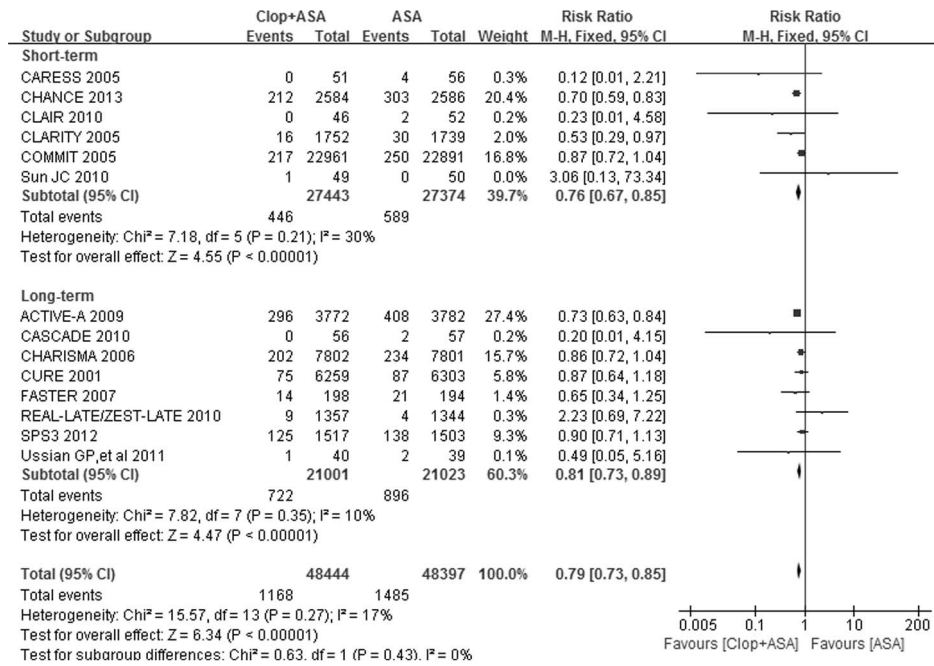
| Study or Subgroup | Clop+ASA Events | Clop+ASA Total | ASA Events | ASA Total | Weight | Risk Ratio M-H, Fixed, 95% CI |
|---|---|---|---|---|---|---|
| **Short-term** | | | | | | |
| CARESS 2005 | 0 | 51 | 4 | 56 | 0.3% | 0.12 [0.01, 2.21] |
| CHANCE 2013 | 212 | 2584 | 303 | 2586 | 20.4% | 0.70 [0.59, 0.83] |
| CLAIR 2010 | 0 | 46 | 2 | 52 | 0.2% | 0.23 [0.01, 4.58] |
| CLARITY 2005 | 16 | 1752 | 30 | 1739 | 2.0% | 0.53 [0.29, 0.97] |
| COMMIT 2005 | 217 | 22961 | 250 | 22891 | 16.8% | 0.87 [0.72, 1.04] |
| Sun JC 2010 | 1 | 49 | 0 | 50 | 0.0% | 3.06 [0.13, 73.34] |
| **Subtotal (95% CI)** | | 27443 | | 27374 | 39.7% | 0.76 [0.67, 0.85] |
| Total events | 446 | | 589 | | | |
| Heterogeneity: Chi² = 7.18, df = 5 (P = 0.21); I² = 30% | | | | | | |
| Test for overall effect: Z = 4.55 (P < 0.00001) | | | | | | |
| **Long-term** | | | | | | |
| ACTIVE-A 2009 | 296 | 3772 | 408 | 3782 | 27.4% | 0.73 [0.63, 0.84] |
| CASCADE 2010 | 0 | 56 | 2 | 57 | 0.2% | 0.20 [0.01, 4.15] |
| CHARISMA 2006 | 202 | 7802 | 234 | 7801 | 15.7% | 0.86 [0.72, 1.04] |
| CURE 2001 | 75 | 6259 | 87 | 6303 | 5.8% | 0.87 [0.64, 1.18] |
| FASTER 2007 | 14 | 198 | 21 | 194 | 1.4% | 0.65 [0.34, 1.25] |
| REAL-LATE/ZEST-LATE 2010 | 9 | 1357 | 4 | 1344 | 0.3% | 2.23 [0.69, 7.22] |
| SPS3 2012 | 125 | 1517 | 138 | 1503 | 9.3% | 0.90 [0.71, 1.13] |
| Ussian GP,et al 2011 | 1 | 40 | 2 | 39 | 0.1% | 0.49 [0.05, 5.16] |
| **Subtotal (95% CI)** | | 21001 | | 21023 | 60.3% | 0.81 [0.73, 0.89] |
| Total events | 722 | | 896 | | | |
| Heterogeneity: Chi² = 7.82, df = 7 (P = 0.35); I² = 10% | | | | | | |
| Test for overall effect: Z = 4.47 (P < 0.00001) | | | | | | |
| **Total (95% CI)** | | 48444 | | 48397 | 100.0% | 0.79 [0.73, 0.85] |
| Total events | 1168 | | 1485 | | | |
| Heterogeneity: Chi² = 15.57, df = 13 (P = 0.27); I² = 17% | | | | | | |
| Test for overall effect: Z = 6.34 (P < 0.00001) | | | | | | |
| Test for subgroup differences: Chi² = 0.63, df = 1 (P = 0.43), I² = 0% | | | | | | |

Risk Ratio
M-H, Fixed, 95% CI

0.005 0.1 1 10 200
Favours [Clop+ASA] Favours [ASA]